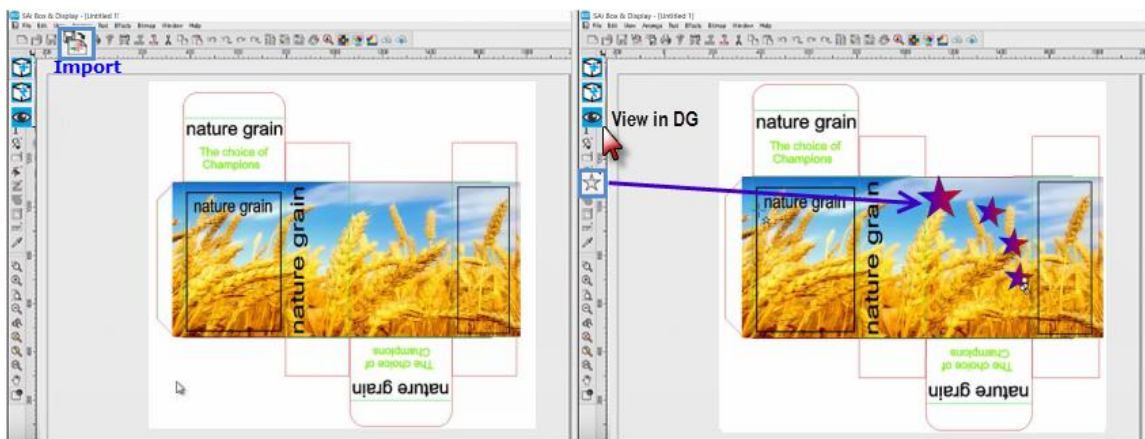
SAi Box & Display - [Untitled 1]
File Edit View Arrange Text Effects Bitmap Window Help

Import

nature grain

The choice of Champions

nature grain

nature grain

The choice of Champions

nature grain

SAi Box & Display - [Untitled 1]
File Edit View Arrange Text Effects Bitmap Window Help

View in DG

nature grain

The choice of Champions

nature grain

nature grain

The choice of Champions

nature grain